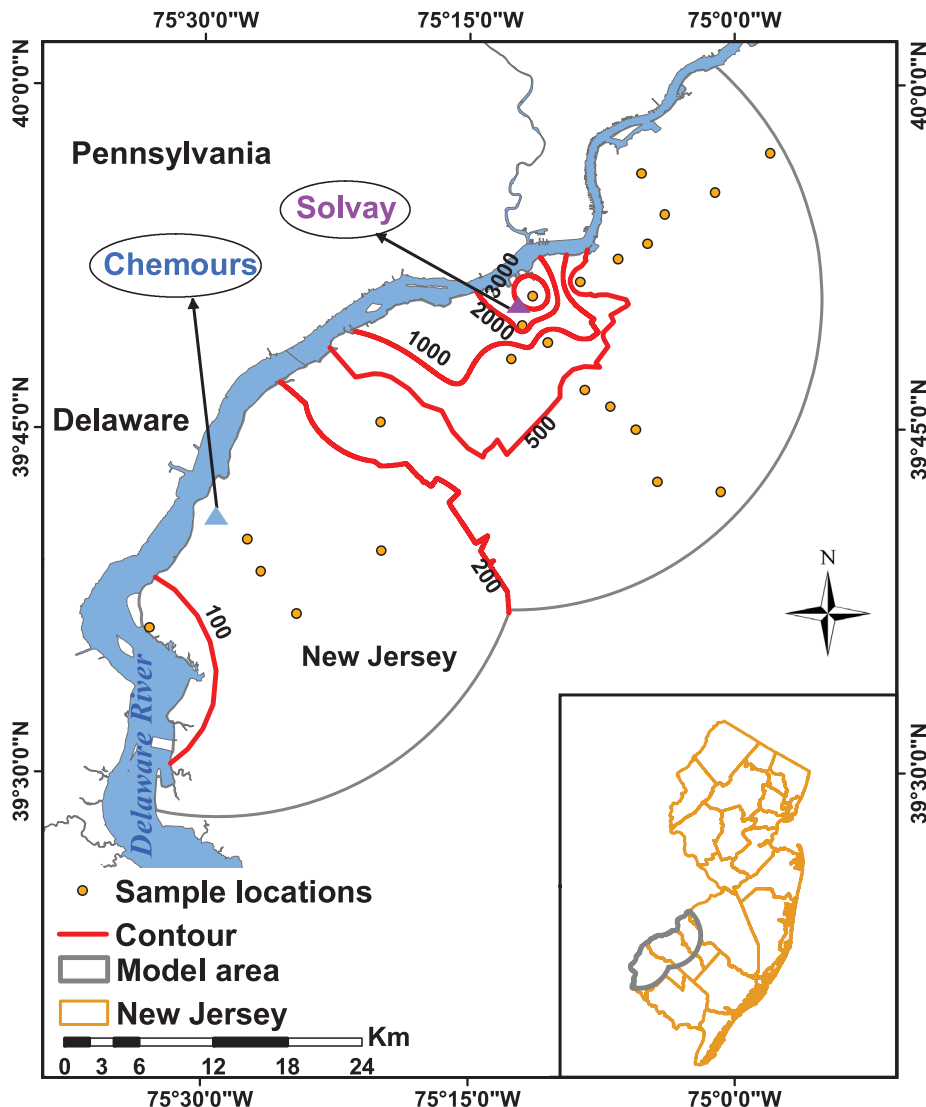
75°30'0"W
75°15'0"W
75°0'0"W
40°0'0"N
40°0'0"N
Pennsylvania
Solvay
Chemours
3000
2000
1000
500
Delaware
39°45'0"N
39°45'0"N
200
100
N
New Jersey
Delaware River
39°30'0"N
39°30'0"N
Sample locations
Contour
Model area
New Jersey
Km
0 3 6 12 18 24
75°30'0"W
75°15'0"W
75°0'0"W